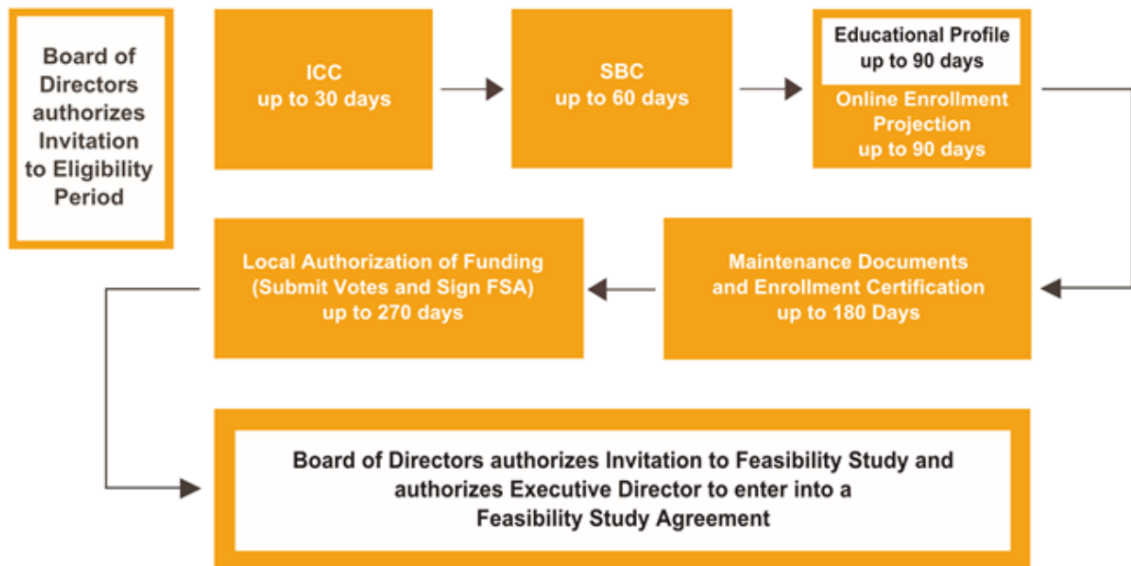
Board of Directors authorizes Invitation to Eligibility Period

ICC
up to 30 days

SBC
up to 60 days

Educational Profile
up to 90 days

Online Enrollment Projection
up to 90 days

Maintenance Documents and Enrollment Certification
up to 180 Days

Local Authorization of Funding (Submit Votes and Sign FSA)
up to 270 days

Board of Directors authorizes Invitation to Feasibility Study and authorizes Executive Director to enter into a Feasibility Study Agreement